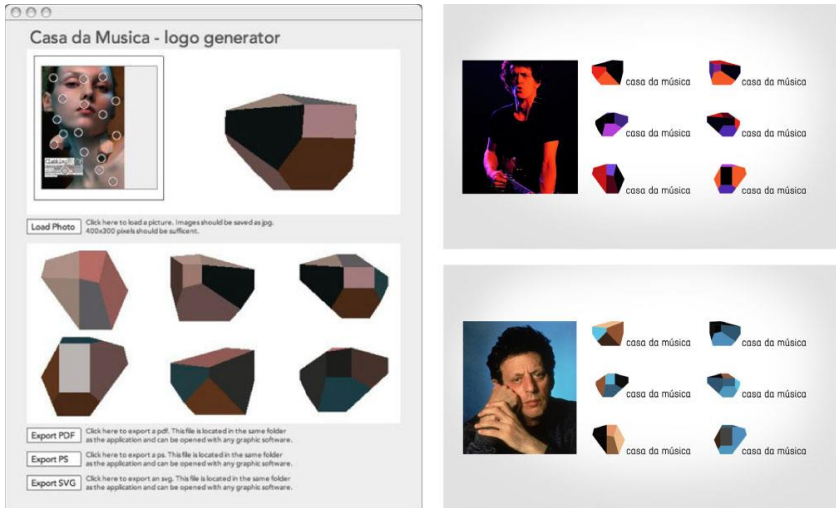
Casa da Musica - logo generator

Load Photo
Click here to load a picture. Images should be saved as jpg. 400x300 pixels should be sufficent.

Export PDF
Click here to export a pdf. This file is located in the same folder as the application and can be opened with any graphic software.

Export PS
Click here to export a ps. This file is located in the same folder as the application and can be opened with any graphic software.

Export SVG
Click here to export an svg. This file is located in the same folder as the application and can be opened with any graphic software.

casa da música
casa da música
casa da música
casa da música
casa da música
casa da música

casa da música
casa da música
casa da música
casa da música
casa da música
casa da música